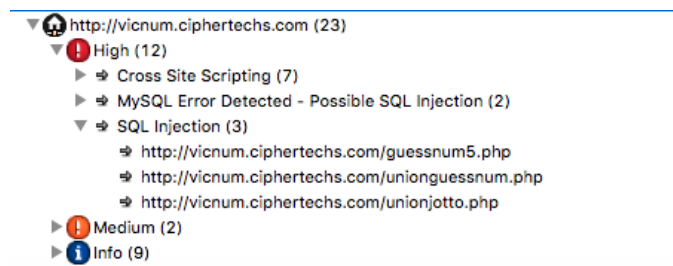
http://vicnum.ciphertechs.com (23)
High (12)
Cross Site Scripting (7)
MySQL Error Detected - Possible SQL Injection (2)
SQL Injection (3)
http://vicnum.ciphertechs.com/guessnum5.php
http://vicnum.ciphertechs.com/unionguessnum.php
http://vicnum.ciphertechs.com/unionjotto.php
Medium (2)
Info (9)